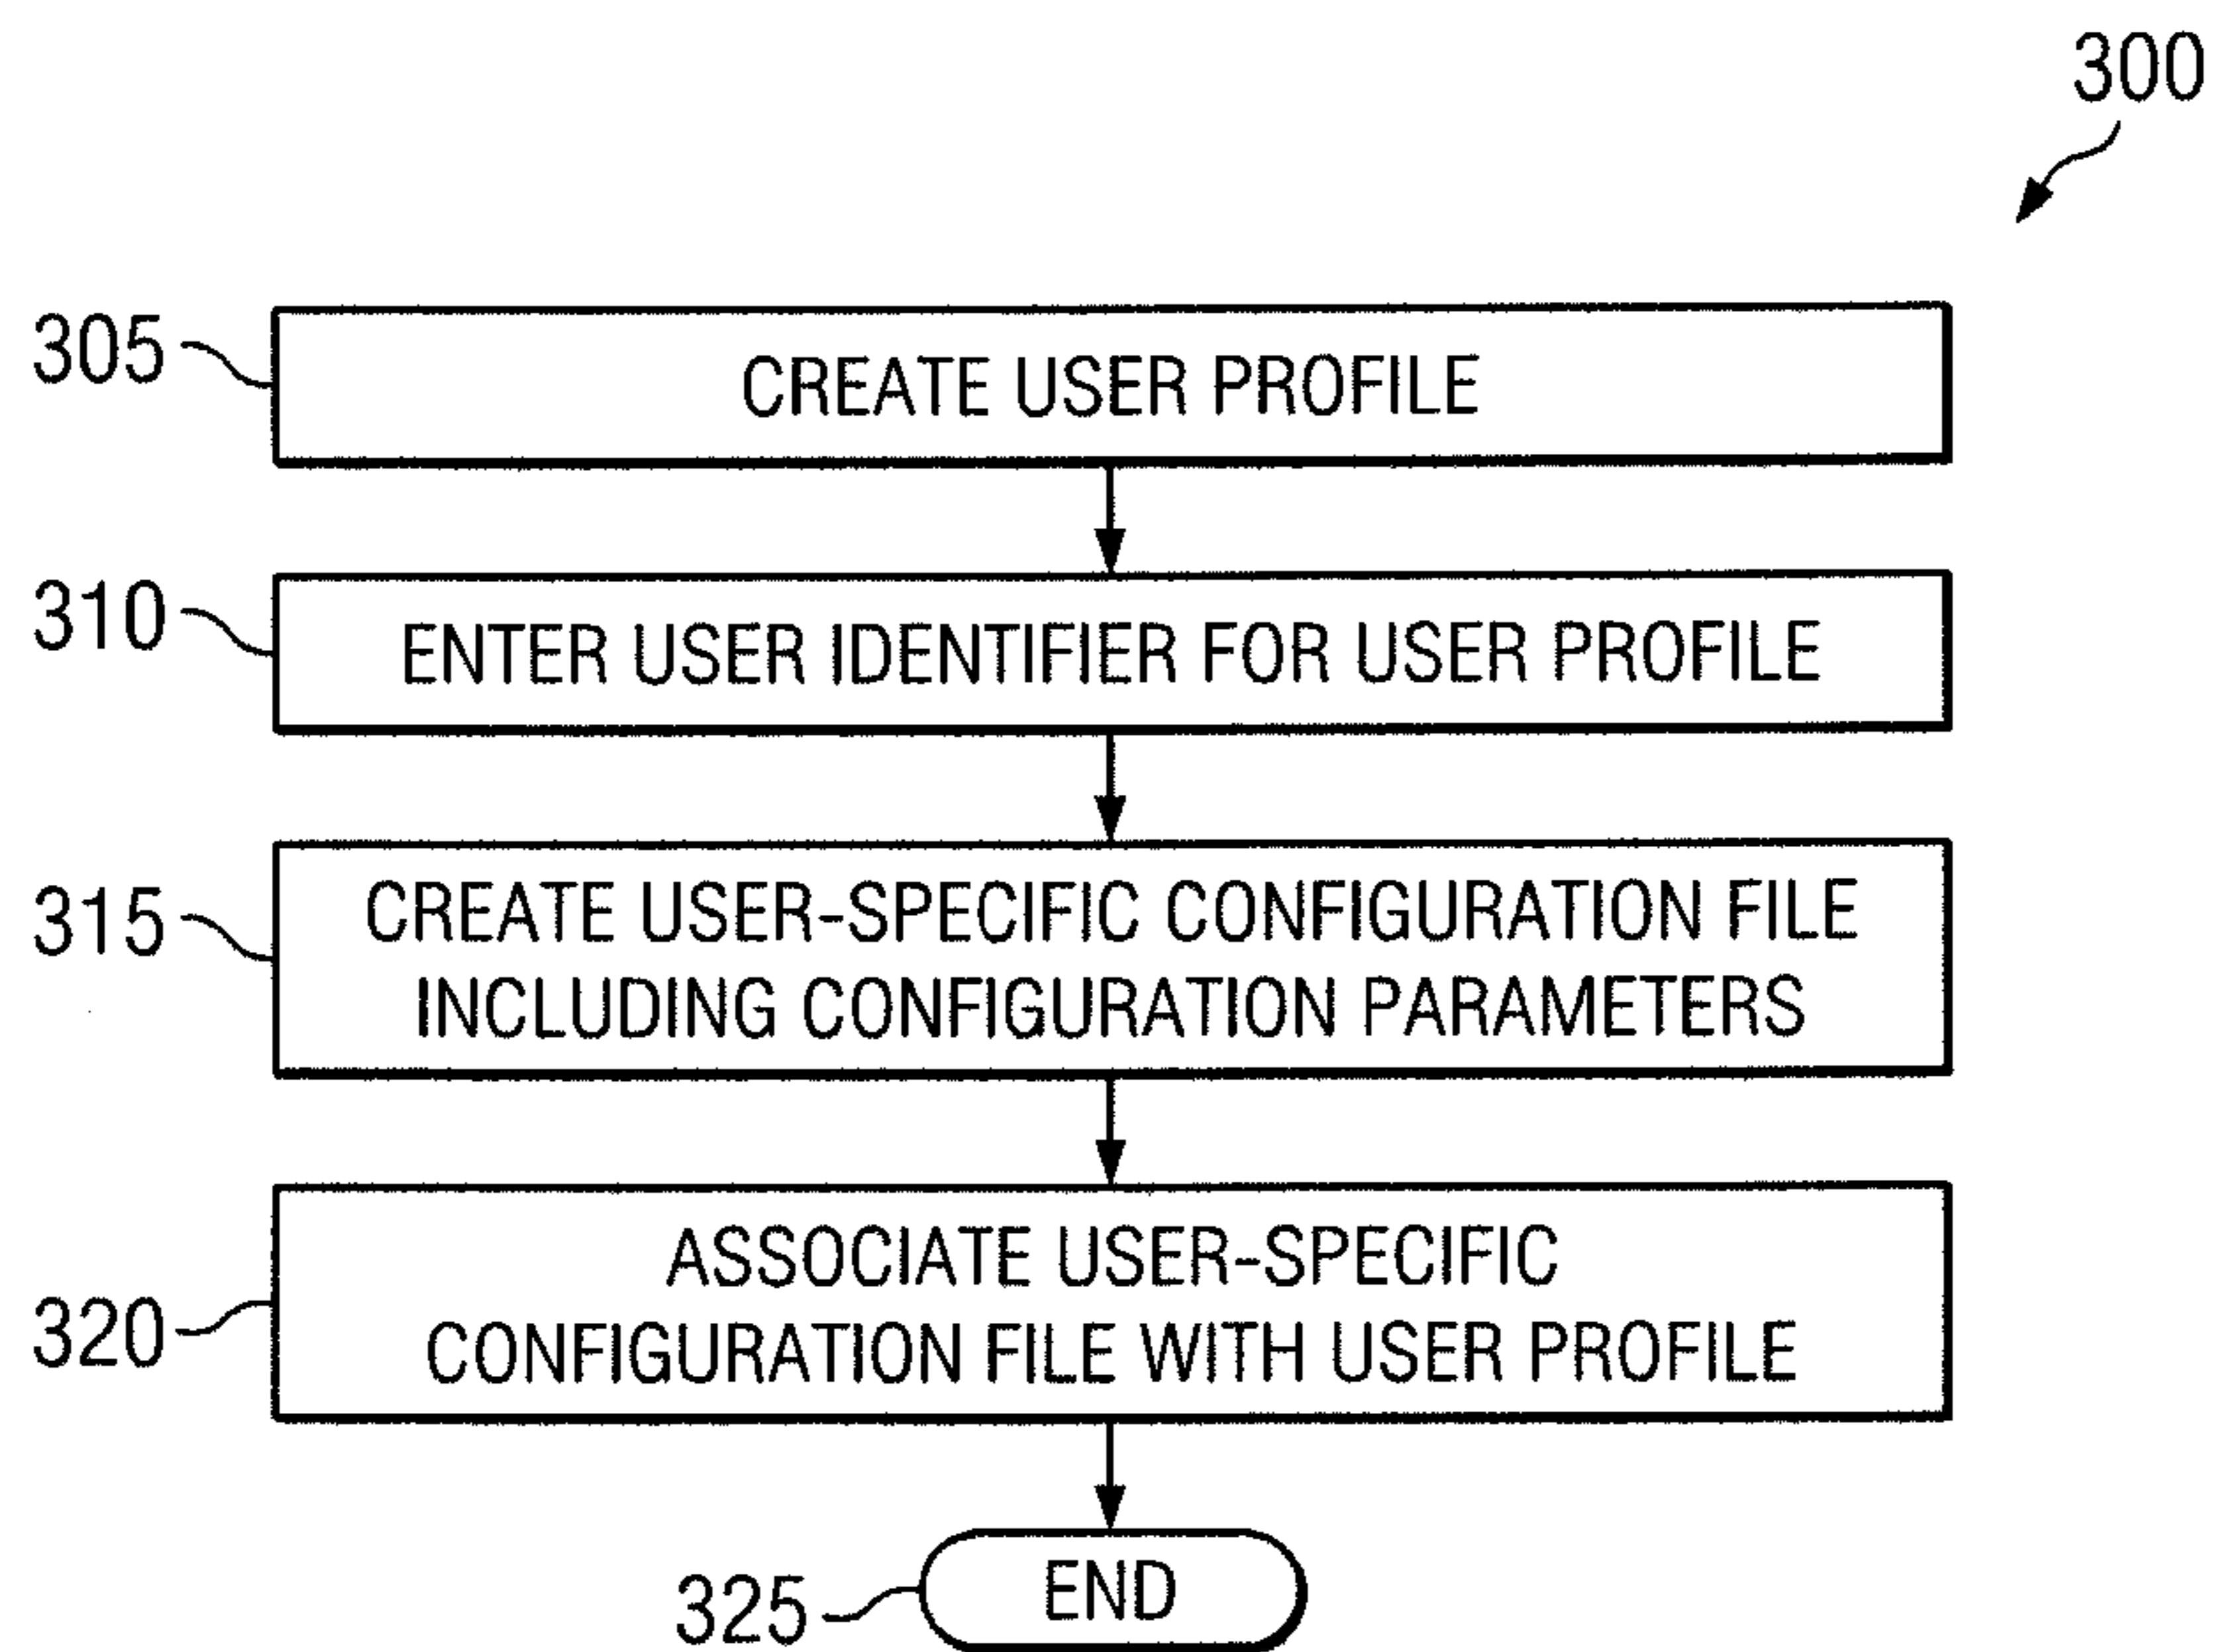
300

305 CREATE USER PROFILE

310 ENTER USER IDENTIFIER FOR USER PROFILE

315 CREATE USER-SPECIFIC CONFIGURATION FILE INCLUDING CONFIGURATION PARAMETERS

320 ASSOCIATE USER-SPECIFIC CONFIGURATION FILE WITH USER PROFILE

325 END